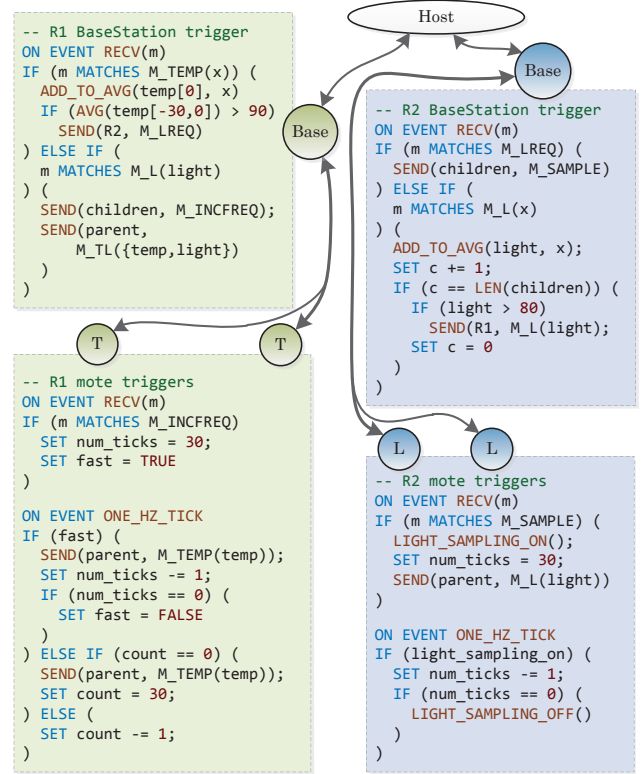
-- R1 BaseStation trigger
ON EVENT RECV(m)
IF (m MATCHES M_TEMP(x)) (
  ADD_TO_AVG(temp[0], x)
  IF (AVG(temp[-30,0]) > 90)
    SEND(R2, M_LREQ)
) ELSE IF (
  m MATCHES M_L(light)
) (
  SEND(children, M_INCFREQ);
  SEND(parent,
       M_TL({temp,light})
  )
)

Host

Base

Base

-- R2 BaseStation trigger
ON EVENT RECV(m)
IF (m MATCHES M_LREQ) (
  SEND(children, M_SAMPLE)
) ELSE IF (
  m MATCHES M_L(x)
) (
  ADD_TO_AVG(light, x);
  SET c += 1;
  IF (c == LEN(children)) (
    IF (light > 80)
      SEND(R1, M_L(light);
    SET c = 0
  )
)

T

T

-- R1 mote triggers
ON EVENT RECV(m)
IF (m MATCHES M_INCFREQ)
  SET num_ticks = 30;
  SET fast = TRUE
)

ON EVENT ONE_HZ_TICK
IF (fast) (
  SEND(parent, M_TEMP(temp));
  SET num_ticks -= 1;
  IF (num_ticks == 0) (
    SET fast = FALSE
  )
) ELSE IF (count == 0) (
  SEND(parent, M_TEMP(temp));
  SET count = 30;
) ELSE (
  SET count -= 1;
)

L

L

-- R2 mote triggers
ON EVENT RECV(m)
IF (m MATCHES M_SAMPLE) (
  LIGHT_SAMPLING_ON();
  SET num_ticks = 30;
  SEND(parent, M_L(light))
)

ON EVENT ONE_HZ_TICK
IF (light_sampling_on) (
  SET num_ticks -= 1;
  IF (num_ticks == 0) (
    LIGHT_SAMPLING_OFF()
  )
)